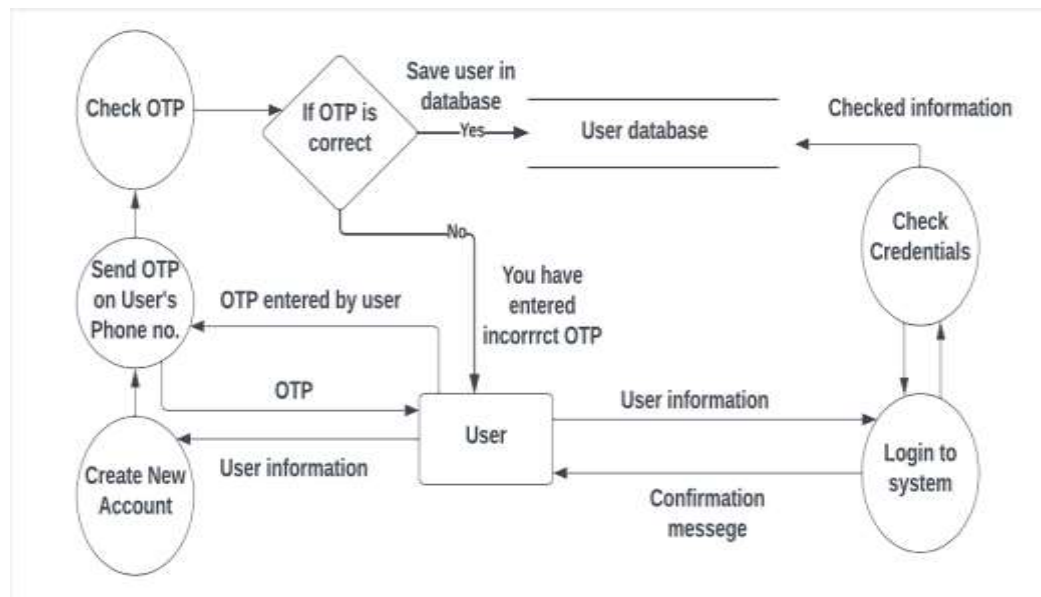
Check OTP

If OTP is correct

Save user in database

Yes

User database

Checked information

No

Check Credentials

Send OTP on User's Phone no.

OTP entered by user

You have entered incorrrct OTP

OTP

User information

User

Create New Account

User information

Login to system

Confirmation messege